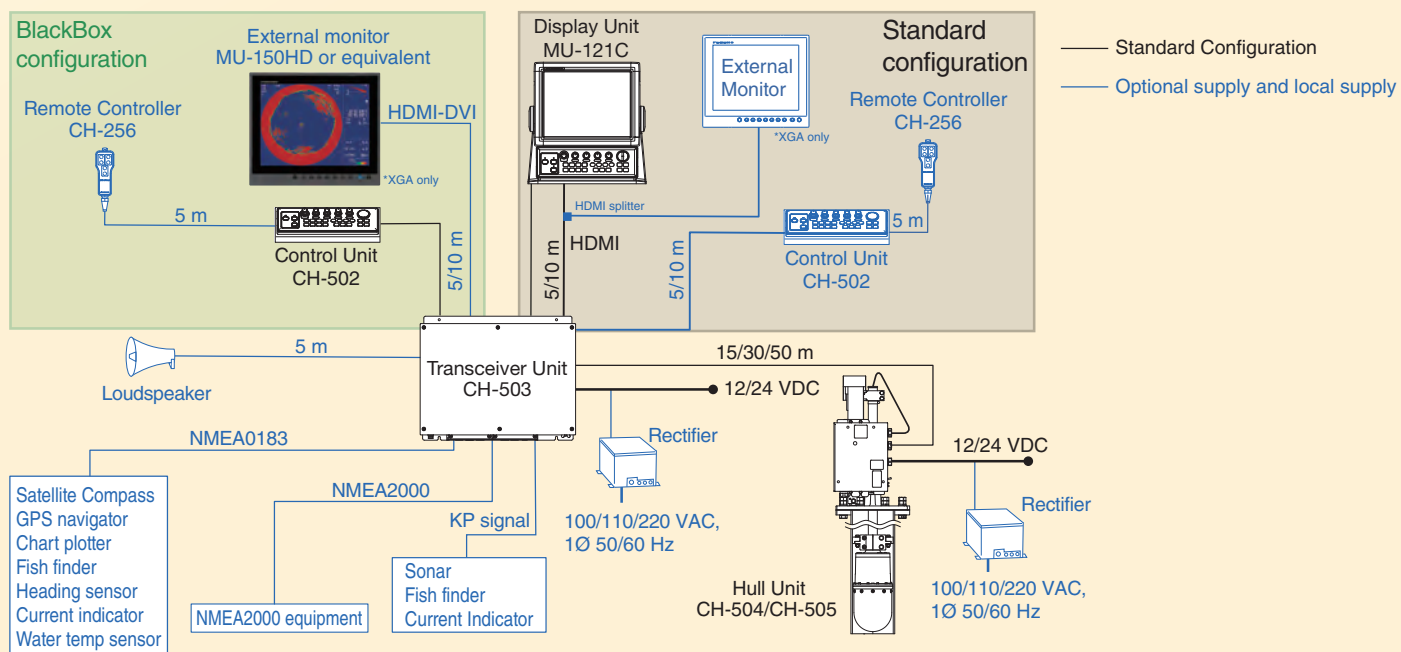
BlackBox configuration

External monitor MU-150HD or equivalent

Remote Controller CH-256

HDMI-DVI

*XGA only

5 m

Control Unit CH-502

5/10 m

Display Unit MU-121C

External Monitor

*XGA only

Standard configuration

Remote Controller CH-256

HDMI splitter

5/10 m

HDMI

5/10 m

Control Unit CH-502

5 m

Standard Configuration

Optional supply and local supply

5 m

Loudspeaker

Transceiver Unit CH-503

15/30/50 m

12/24 VDC

Rectifier

12/24 VDC

Rectifier

NMEA0183

NMEA2000

KP signal

Satellite Compass
GPS navigator
Chart plotter
Fish finder
Heading sensor
Current indicator
Water temp sensor

NMEA2000 equipment

Sonar
Fish finder
Current Indicator

100/110/220 VAC, 1Ø 50/60 Hz

Hull Unit CH-504/CH-505

100/110/220 VAC, 1Ø 50/60 Hz